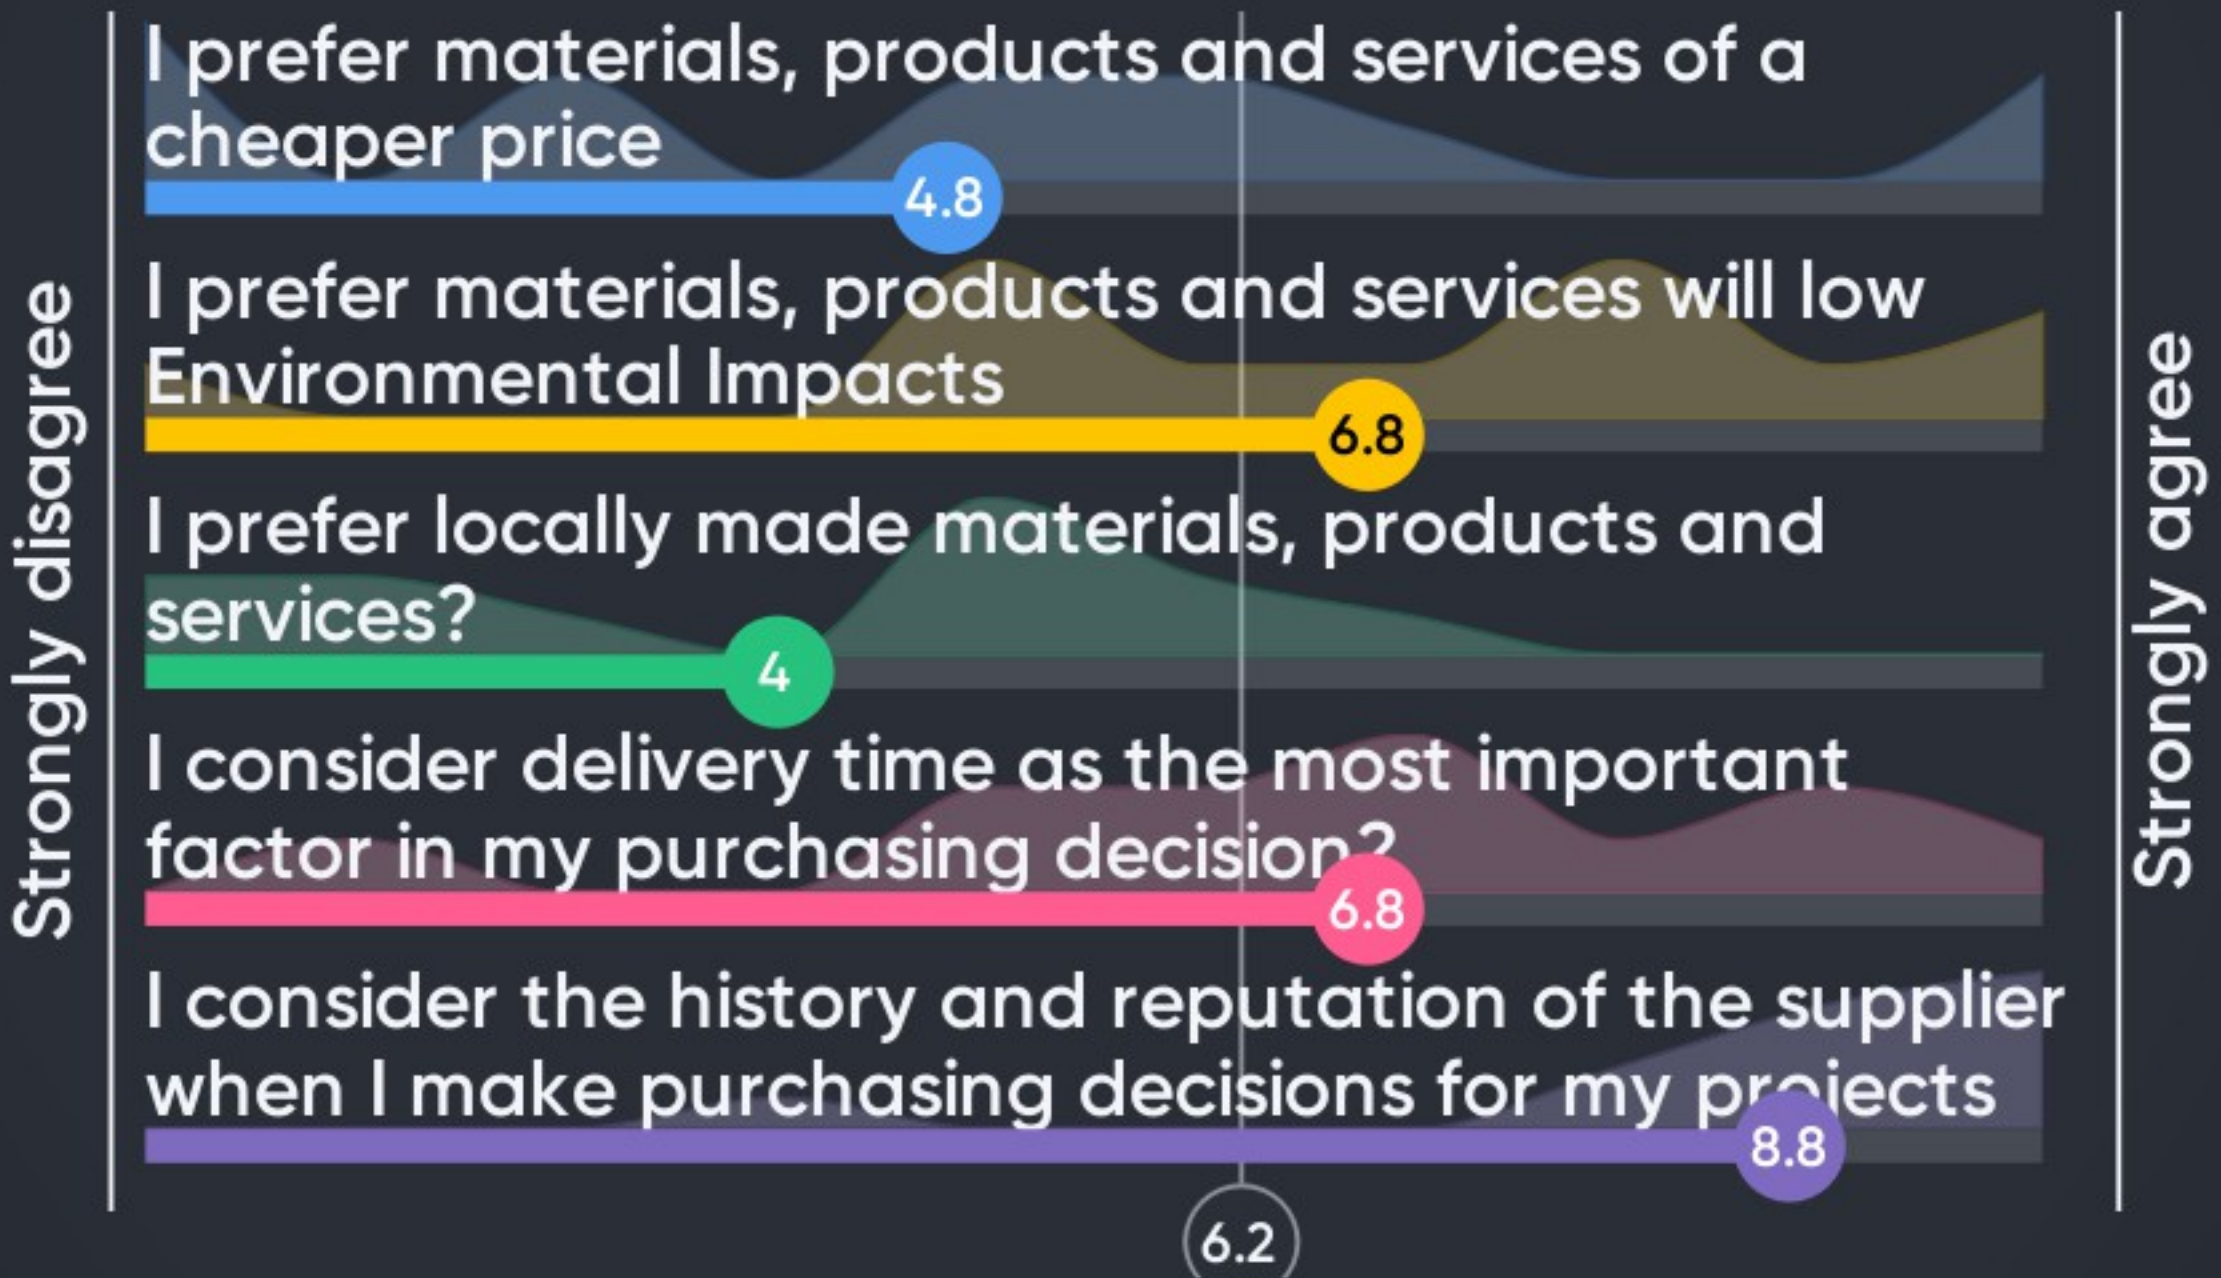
Strongly disagree

I prefer materials, products and services of a cheaper price
4.8

I prefer materials, products and services will low Environmental Impacts
6.8

I prefer locally made materials, products and services?
4

I consider delivery time as the most important factor in my purchasing decision?
6.8

I consider the history and reputation of the supplier when I make purchasing decisions for my projects
8.8

6.2

Strongly agree